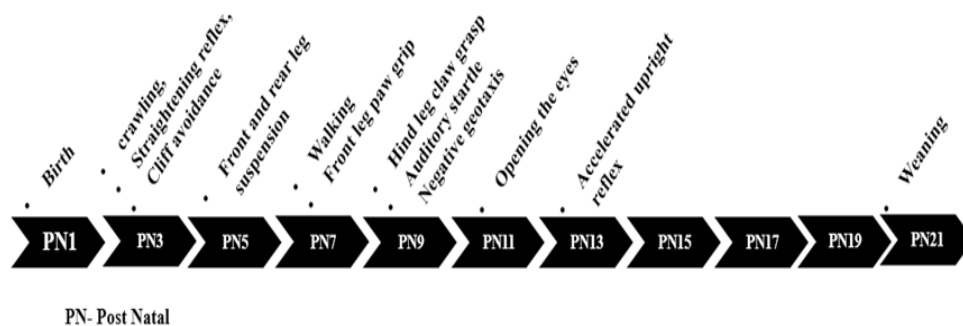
Birth

crawling,
Straightening reflex,
Cliff avoidance

Front and rear leg suspension

Walking
Front leg paw grip

Hind leg claw grasp
Auditory startle
Negative geotaxis

Opening the eyes

Accelerated upright reflex

Weaning

PN1 PN3 PN5 PN7 PN9 PN11 PN13 PN15 PN17 PN19 PN21

PN- Post Natal